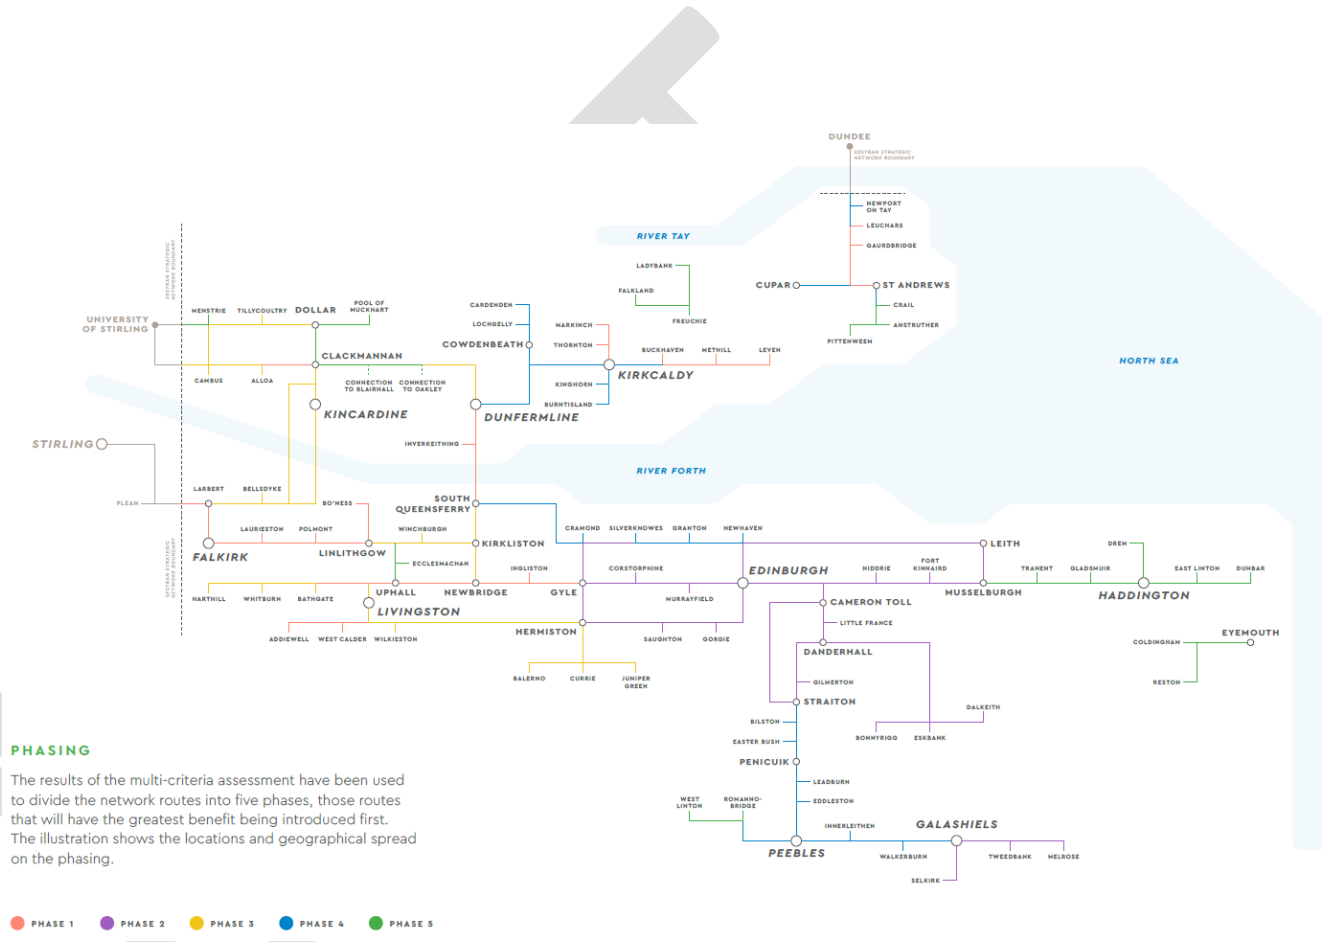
DUNDEE
SESTRAN STRATEGIC NETWORK BOUNDARY
NEWPORT ON TAY
LEUCHARS
GAURDBRIDGE
RIVER TAY
LADYBANK
FALKLAND
FREUCHIE
CUPAR
ST ANDREWS
CRAIL
ANSTRUTHER
PITTENWEEM
NORTH SEA
SESTRAN STRATEGIC NETWORK BOUNDARY
UNIVERSITY OF STIRLING
MENSTRIE
TILLYCOULTRY
DOLLAR
POOL OF MUCKHART
CARDENDEN
LOCHGELLY
COWDENBEATH
MARKINCH
THORNTON
BUCKHAVEN
METHILL
LEVEN
KIRKCALDY
KINGHORN
BURNTISLAND
CLACKMANNAN
CAMBUS
ALLOA
CONNECTION TO BLAIRHALL
CONNECTION TO OAKLEY
KINCARDINE
DUNFERMLINE
STIRLING
INVERKEITHING
RIVER FORTH
PLEAN
LARBERT
BELLSDYKE
BO'NESS
SOUTH QUEENSFERRY
LAURIESTON
POLMONT
WINCHBURGH
FALKIRK
LINLITHGOW
KIRKLISTON
CRAMOND
SILVERKNOWES
GRANTON
NEWHAVEN
LEITH
DREM
ECCLESMACHAN
INGLISTON
CORSTORPHINE
EDINBURGH
NIDDRIE
FORT KINNAIRD
TRANENT
GLADSMUIR
EAST LINTON
DUNBAR
SESTRAN STRATEGIC NETWORK BOUNDARY
HARTHILL
WHITBURN
BATHGATE
UPHALL
NEWBRIDGE
GYLE
MURRAYFIELD
CAMERON TOLL
MUSSELBURGH
HADDINGTON
LIVINGSTON
LITTLE FRANCE
ADDIEWELL
WEST CALDER
WILKIESTON
HERMISTON
SAUGHTON
GORGIE
EYEMOUTH
DANDERHALL
COLDINGHAM
BALERNO
CURRIE
JUNIPER GREEN
GILMERTON
RESTON
STRAITON
DALKEITH
BILSTON
BONNYRIGG
ESKBANK
EASTER BUSH
PENICUIK
LEADBURN
WEST LINTON
ROMANNO-BRIDGE
EDDLESTON
INNERLEITHEN
GALASHIELS
PEEBLES
WALKERBURN
TWEEDBANK
MELROSE
SELKIRK

PHASING

The results of the multi-criteria assessment have been used to divide the network routes into five phases, those routes that will have the greatest benefit being introduced first. The illustration shows the locations and geographical spread on the phasing.

PHASE 1
PHASE 2
PHASE 3
PHASE 4
PHASE 5